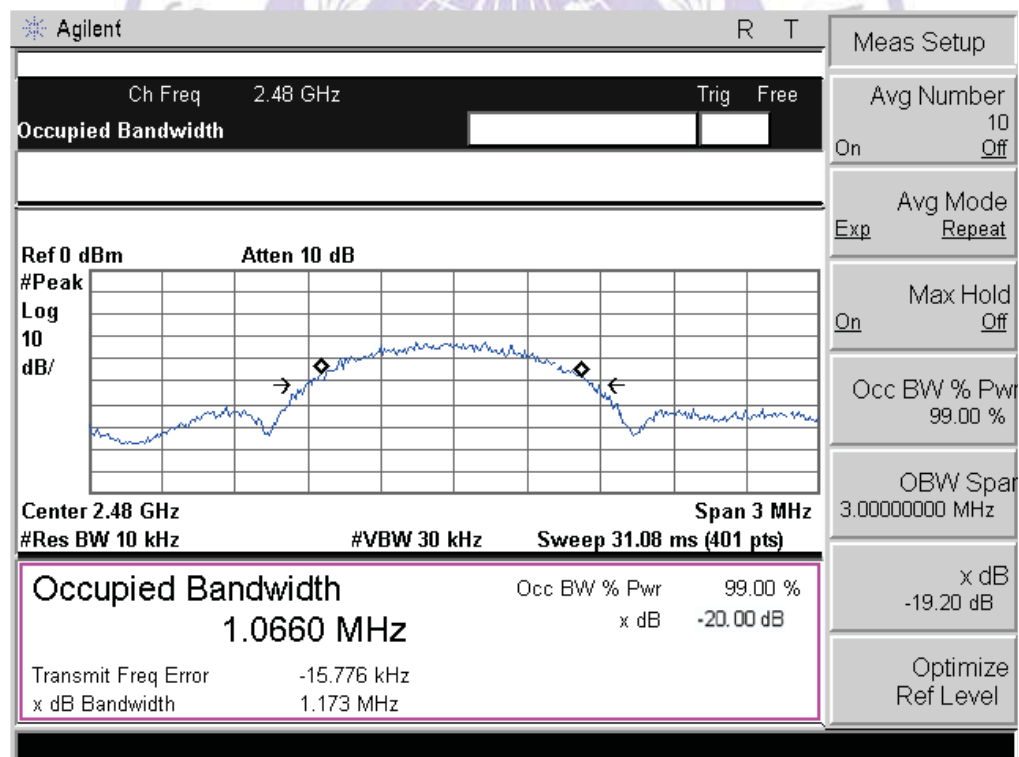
Agilent R T

Ch Freq 2.48 GHz Trig Free
Occupied Bandwidth

Ref 0 dBm Atten 10 dB
#Peak
Log
10
dB/

Center 2.48 GHz Span 3 MHz
#Res BW 10 kHz #VBW 30 kHz Sweep 31.08 ms (401 pts)

Occupied Bandwidth
1.0660 MHz

Occ BW % Pwr 99.00 %
x dB -20.00 dB

Transmit Freq Error -15.776 kHz
x dB Bandwidth 1.173 MHz

Meas Setup

Avg Number
10
On Off

Avg Mode
Exp Repeat

Max Hold
On Off

Occ BW % Pwr
99.00 %

OBW Span
3.00000000 MHz

x dB
-19.20 dB

Optimize
Ref Level